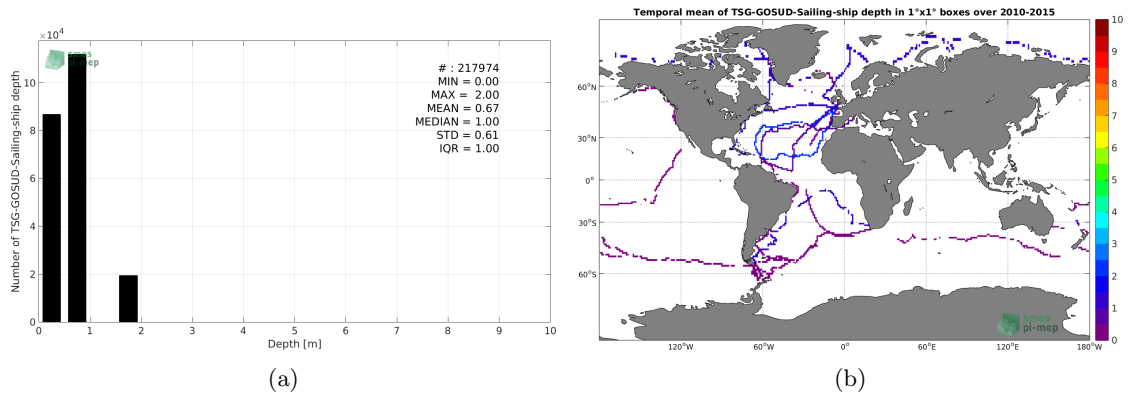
$\times 10^4$

smos pi-mep

# : 217974
MIN = 0.00
MAX = 2.00
MEAN = 0.67
MEDIAN = 1.00
STD = 0.61
IQR = 1.00

Number of TSG-GOSUD-Sailing-ship depth

10
8
6
4
2
0

0 1 2 3 4 5 6 7 8 9 10

Depth [m]

(a)

Temporal mean of TSG-GOSUD-Sailing-ship depth in 1°x1° boxes over 2010-2015

60°N
30°N
0°
30°S
60°S

120°W 60°W 0° 60°E 120°E 180°W

smos pi-mep

10
9
8
7
6
5
4
3
2
1
0

(b)